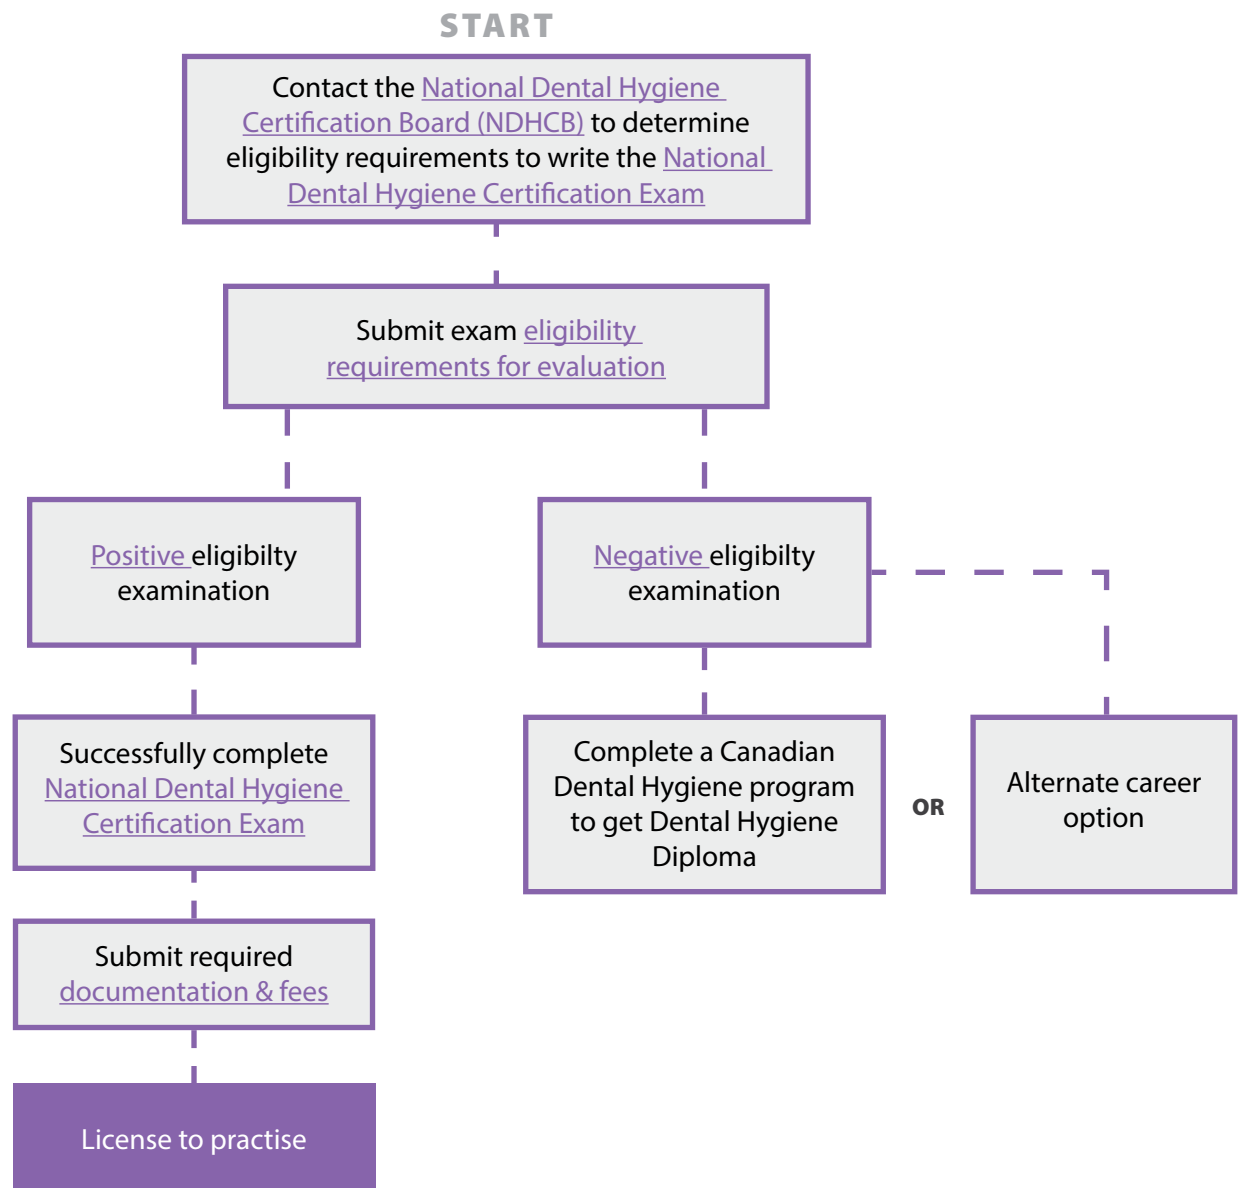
START

Contact the National Dental Hygiene Certification Board (NDHCB) to determine eligibility requirements to write the National Dental Hygiene Certification Exam

Submit exam eligibility requirements for evaluation

Positive eligibilty examination

Negative eligibilty examination

Successfully complete National Dental Hygiene Certification Exam

Complete a Canadian Dental Hygiene program to get Dental Hygiene Diploma

OR

Alternate career option

Submit required documentation & fees

License to practise